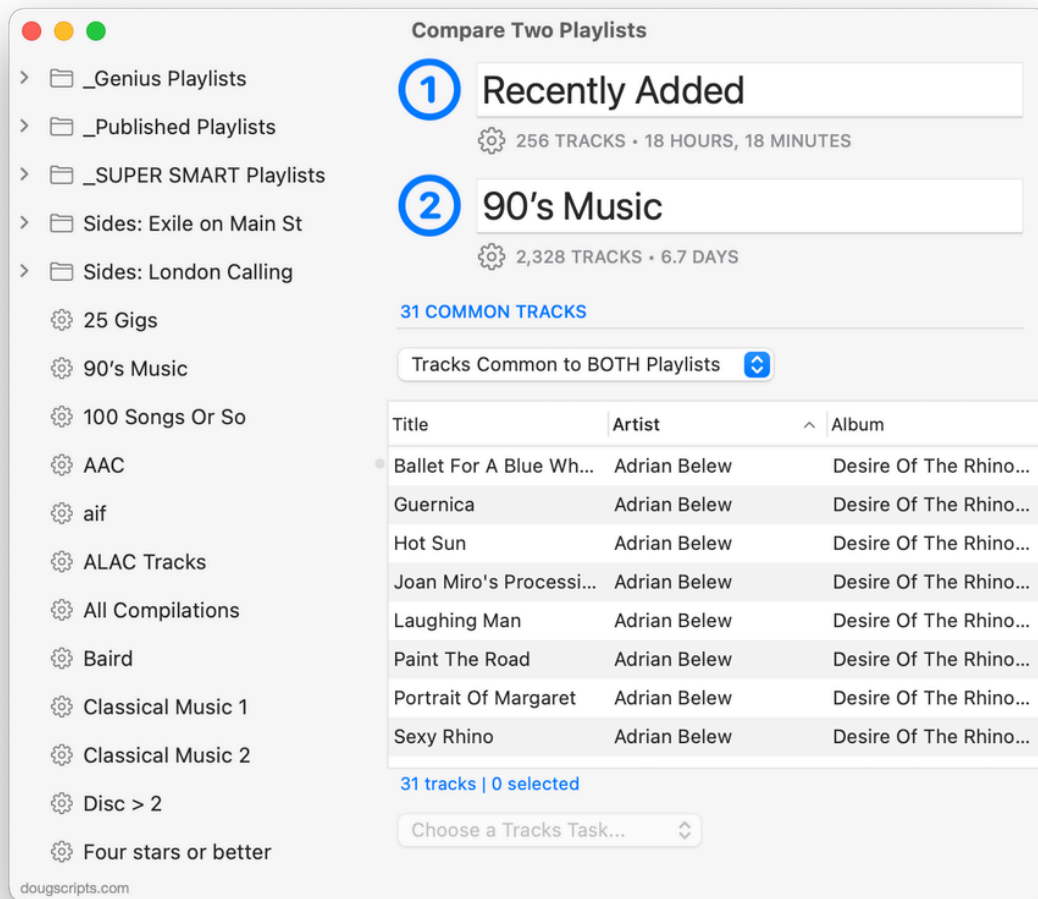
Compare Two Playlists

_Genius Playlists
_Published Playlists
_SUPER SMART Playlists
Sides: Exile on Main St
Sides: London Calling
25 Gigs
90's Music
100 Songs Or So
AAC
aif
ALAC Tracks
All Compilations
Baird
Classical Music 1
Classical Music 2
Disc > 2
Four stars or better

dougscripts.com

1 Recently Added
256 TRACKS • 18 HOURS, 18 MINUTES

2 90's Music
2,328 TRACKS • 6.7 DAYS

31 COMMON TRACKS

Tracks Common to BOTH Playlists

| Title | Artist | Album |
|---|---|---|
| Ballet For A Blue Wh... | Adrian Belew | Desire Of The Rhino... |
| Guernica | Adrian Belew | Desire Of The Rhino... |
| Hot Sun | Adrian Belew | Desire Of The Rhino... |
| Joan Miro's Processi... | Adrian Belew | Desire Of The Rhino... |
| Laughing Man | Adrian Belew | Desire Of The Rhino... |
| Paint The Road | Adrian Belew | Desire Of The Rhino... |
| Portrait Of Margaret | Adrian Belew | Desire Of The Rhino... |
| Sexy Rhino | Adrian Belew | Desire Of The Rhino... |

31 tracks | 0 selected

Choose a Tracks Task...